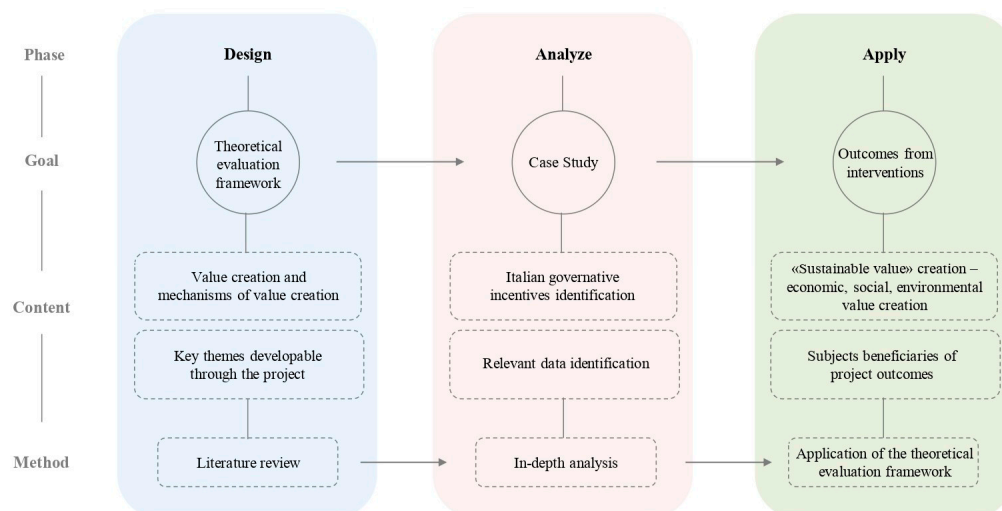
Phase

Goal

Content

Method

Design

Theoretical evaluation framework

Value creation and mechanisms of value creation

Key themes developable through the project

Literature review

Analyze

Case Study

Italian governative incentives identification

Relevant data identification

In-depth analysis

Apply

Outcomes from interventions

«Sustainable value» creation – economic, social, environmental value creation

Subjects beneficiaries of project outcomes

Application of the theoretical evaluation framework